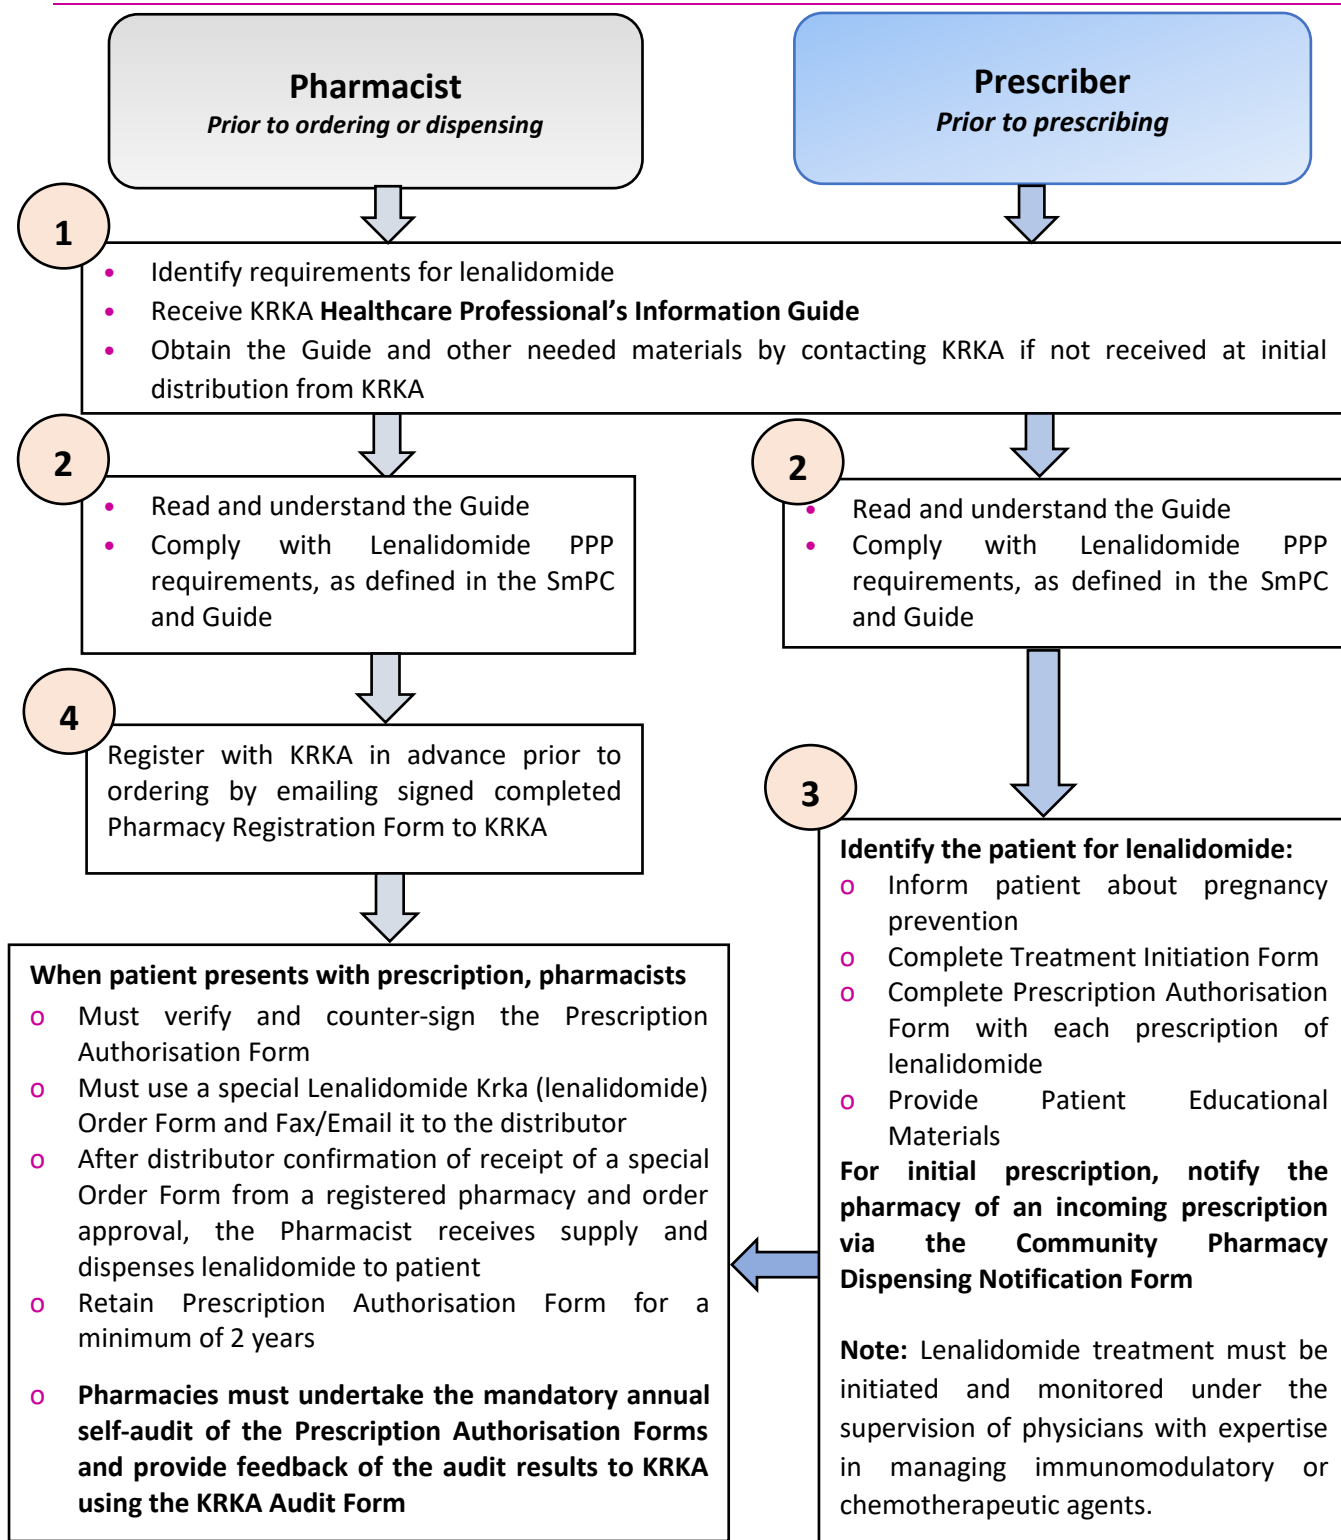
**Pharmacist**
*Prior to ordering or dispensing*

**Prescriber**
*Prior to prescribing*

1

- Identify requirements for lenalidomide
- Receive KRKA **Healthcare Professional's Information Guide**
- Obtain the Guide and other needed materials by contacting KRKA if not received at initial distribution from KRKA

2

- Read and understand the Guide
- Comply with Lenalidomide PPP requirements, as defined in the SmPC and Guide

2

- Read and understand the Guide
- Comply with Lenalidomide PPP requirements, as defined in the SmPC and Guide

4

Register with KRKA in advance prior to ordering by emailing signed completed Pharmacy Registration Form to KRKA

3

**Identify the patient for lenalidomide:**
o Inform patient about pregnancy prevention
o Complete Treatment Initiation Form
o Complete Prescription Authorisation Form with each prescription of lenalidomide
o Provide Patient Educational Materials

**For initial prescription, notify the pharmacy of an incoming prescription via the Community Pharmacy Dispensing Notification Form**

**Note:** Lenalidomide treatment must be initiated and monitored under the supervision of physicians with expertise in managing immunomodulatory or chemotherapeutic agents.

**When patient presents with prescription, pharmacists**
o Must verify and counter-sign the Prescription Authorisation Form
o Must use a special Lenalidomide Krka (lenalidomide) Order Form and Fax/Email it to the distributor
o After distributor confirmation of receipt of a special Order Form from a registered pharmacy and order approval, the Pharmacist receives supply and dispenses lenalidomide to patient
o Retain Prescription Authorisation Form for a minimum of 2 years

o **Pharmacies must undertake the mandatory annual self-audit of the Prescription Authorisation Forms and provide feedback of the audit results to KRKA using the KRKA Audit Form**